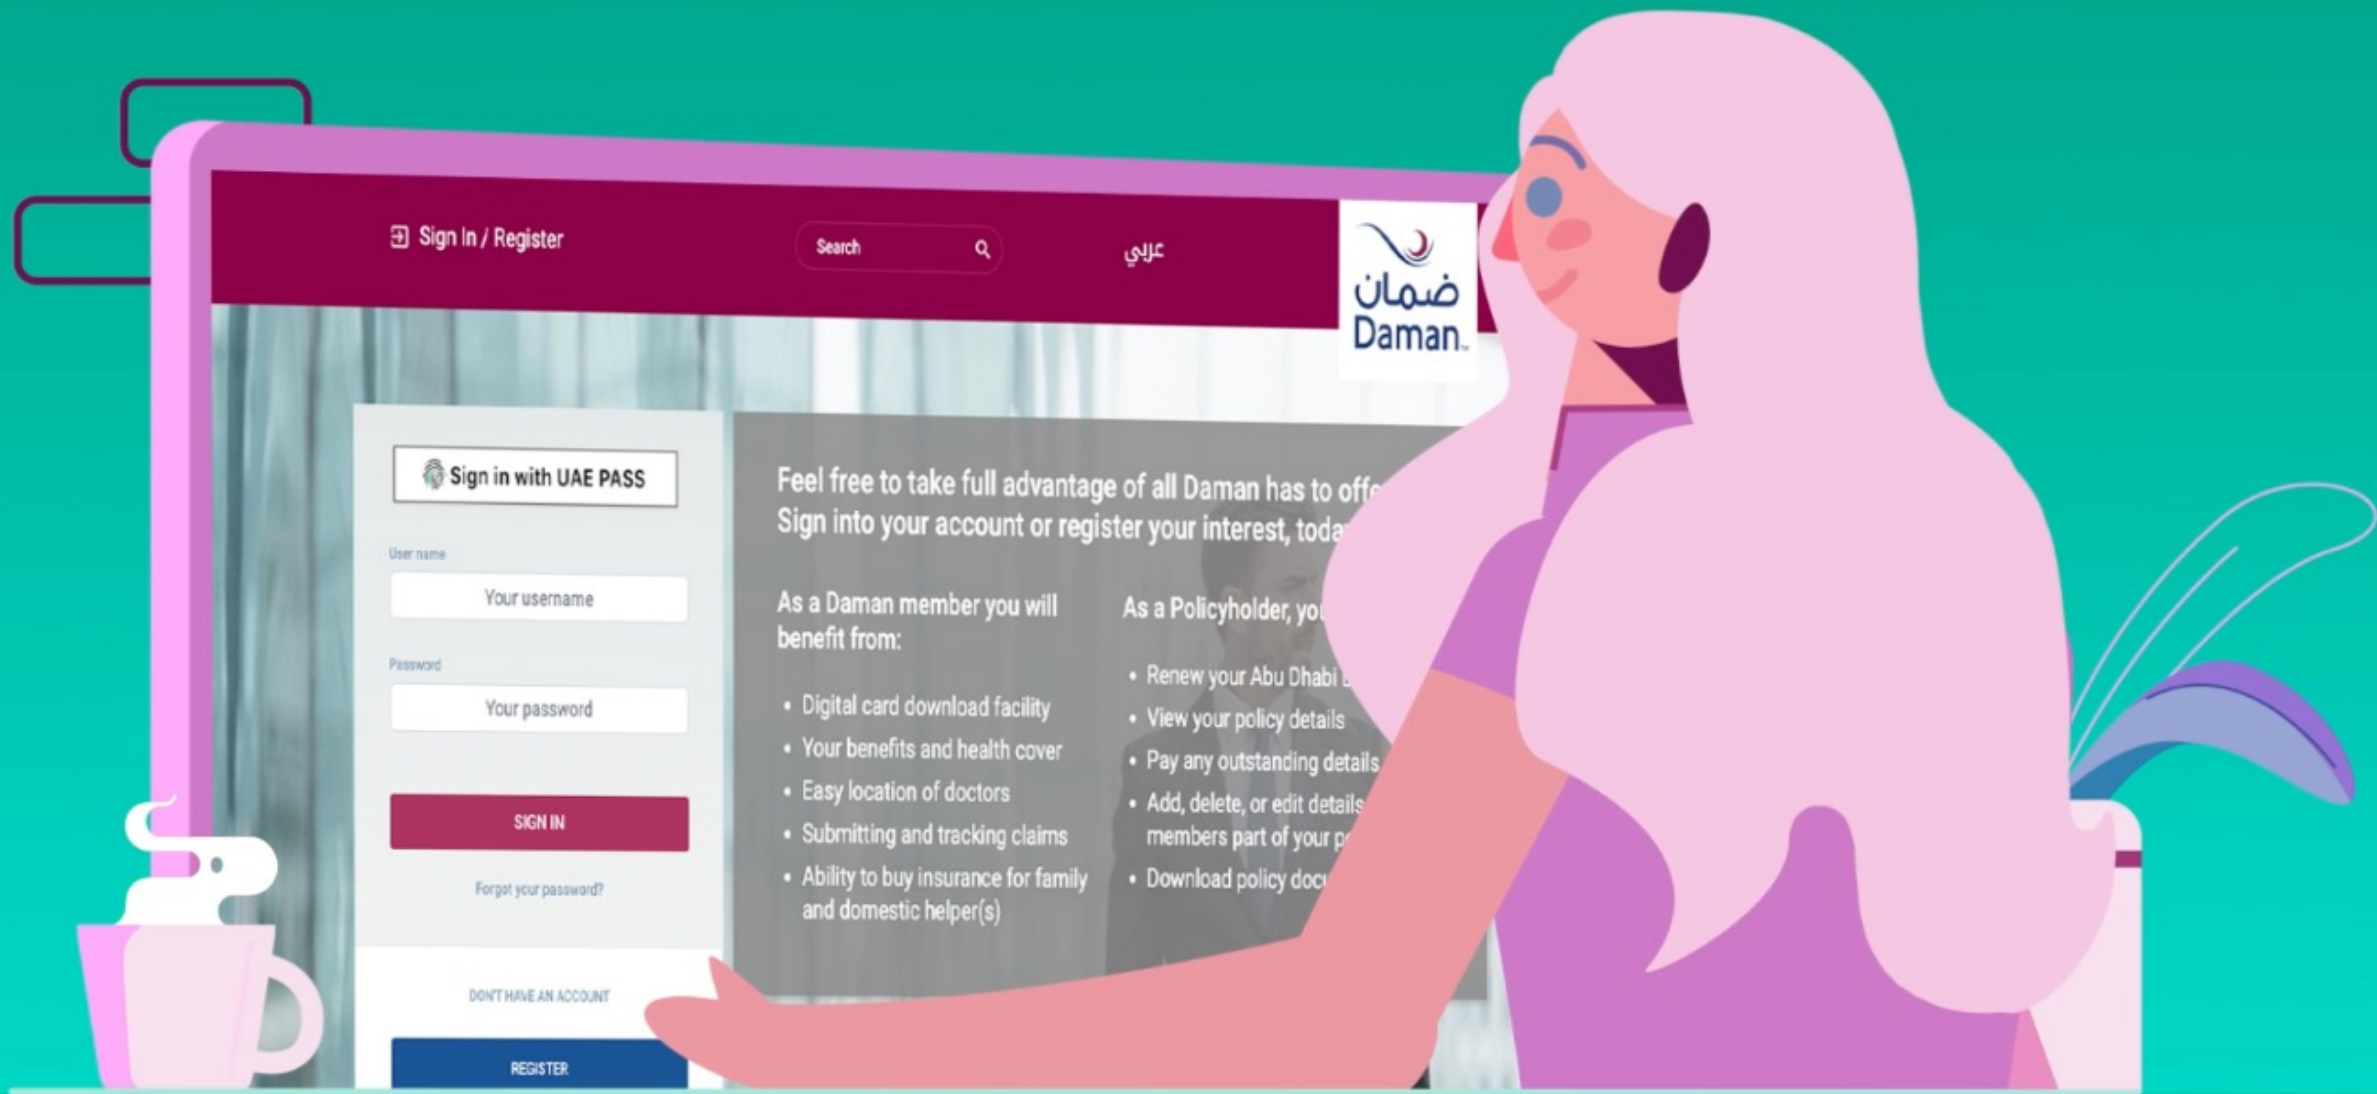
Sign In / Register

Search

عربي

ضمان
Daman

Sign in with UAE PASS

User name

Your username

Password

Your password

SIGN IN

Forgot your password?

DON'T HAVE AN ACCOUNT

REGISTER

Feel free to take full advantage of all Daman has to offe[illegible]
Sign into your account or register your interest, toda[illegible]

As a Daman member you will benefit from:

- Digital card download facility
- Your benefits and health cover
- Easy location of doctors
- Submitting and tracking claims
- Ability to buy insurance for family and domestic helper(s)

As a Policyholder, yo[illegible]

- Renew your Abu Dhabi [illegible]
- View your policy details
- Pay any outstanding details
- Add, delete, or edit details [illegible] members part of your p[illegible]
- Download policy doc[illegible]